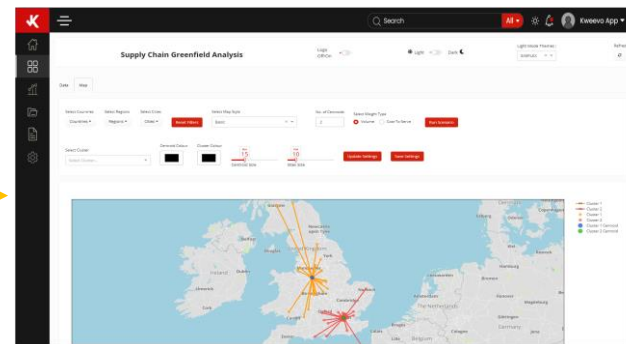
Search

All

Kweevo App

Supply Chain Greenfield Analysis

Logs Offline

Light

Dark

Light Mode Themes

Refresh

Data

Map

Select Countries

Countries

Select Regions

Regions

Select Cities

Cities

Reset Filters

Select Map Style

Basic

No. of Centroids

2

Select Weight Type

Volume

Cost To Serve

Run Scenario

Select Cluster

Select Cluster

Centroid Colour

Cluster Colour

15

Centroid Size

10

Inner Size

Update Settings

Save Settings

Cluster 1

Cluster 2

Cluster 3

Cluster 4

Cluster 5

Cluster 1 Centroid

Cluster 2 Centroid

Cluster 3 Centroid

Germany

Belgium